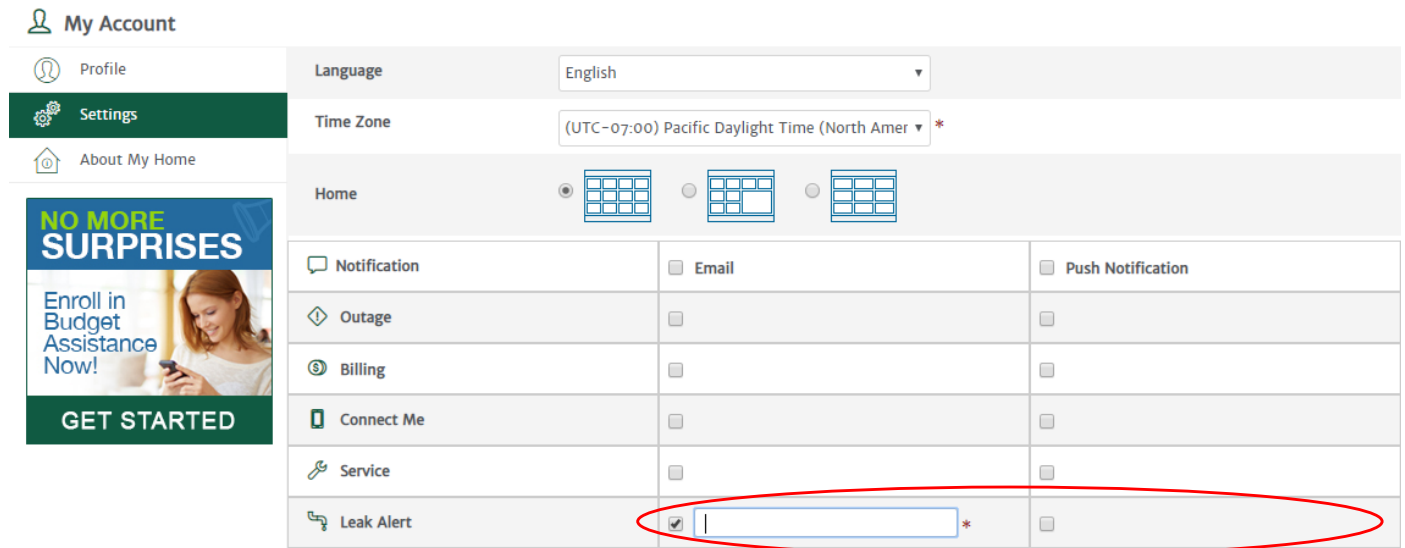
My Account

Profile

Settings

About My Home

NO MORE SURPRISES

Enroll in Budget Assistance Now!

GET STARTED

Language English

Time Zone (UTC-07:00) Pacific Daylight Time (North Amer *

Home

| Notification | Email | Push Notification |
|---|---|---|
| Outage | | |
| Billing | | |
| Connect Me | | |
| Service | | |
| Leak Alert | * | |